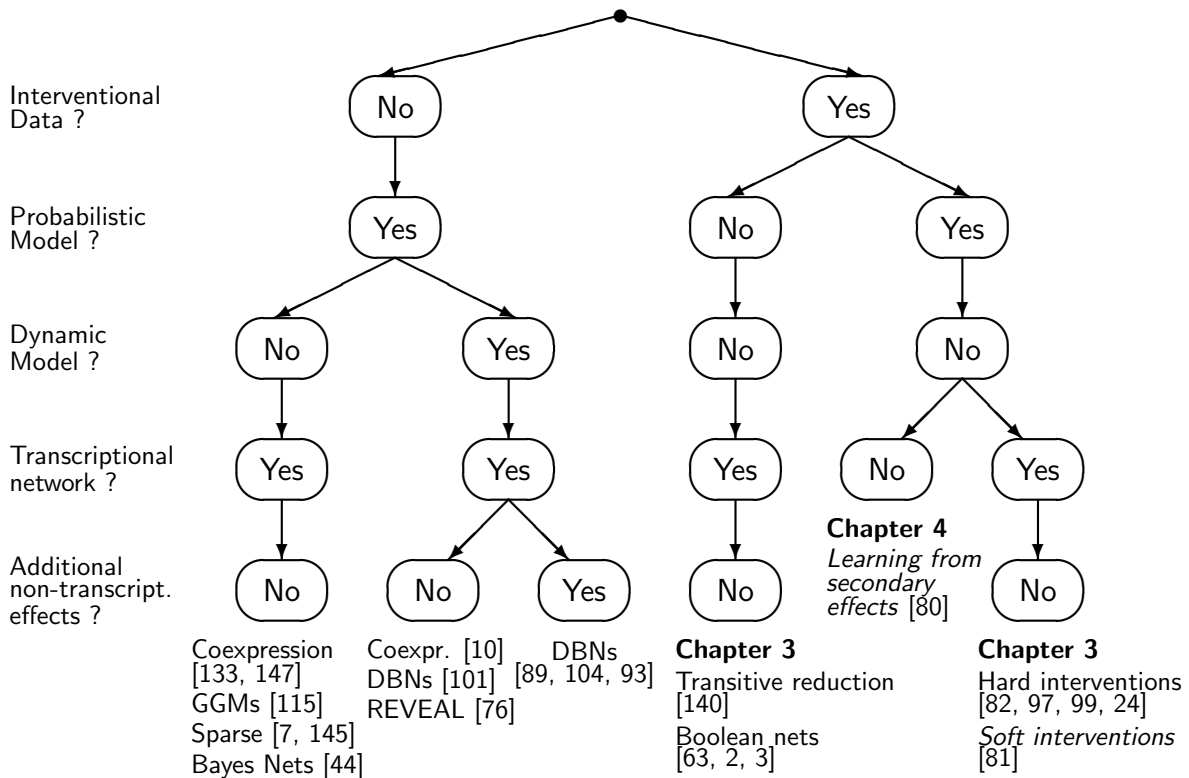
Interventional Data ?

Probabilistic Model ?

Dynamic Model ?

Transcriptional network ?

Additional non-transcript. effects ?

No

Yes

Yes

No

Yes

No

Yes

No

No

Yes

Yes

Yes

No

Yes

No

No

Yes

No

No

No

Coexpression [133, 147]
GGMs [115]
Sparse [7, 145]
Bayes Nets [44]

Coexpr. [10]
DBNs [101]
REVEAL [76]

DBNs [89, 104, 93]

**Chapter 3**
Transitive reduction [140]
Boolean nets [63, 2, 3]

**Chapter 4**
*Learning from secondary effects* [80]

**Chapter 3**
Hard interventions [82, 97, 99, 24]
*Soft interventions* [81]